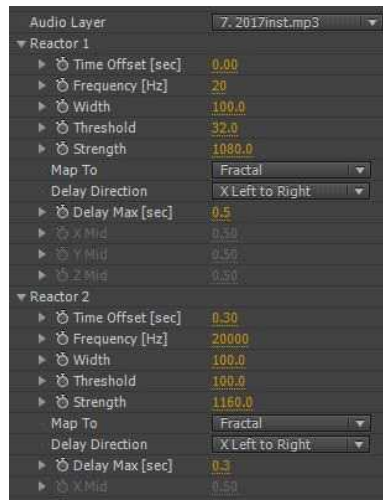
Audio Layer 7. 2017inst.mp3
Reactor 1
Time Offset [sec] 0.00
Frequency [Hz] 20
Width 100.0
Threshold 32.0
Strength 1080.0
Map To Fractal
Delay Direction X Left to Right
Delay Max [sec] 0.5
X Mid 0.50
Y Mid 0.50
Z Mid 0.50
Reactor 2
Time Offset [sec] 0.30
Frequency [Hz] 20000
Width 100.0
Threshold 100.0
Strength 1160.0
Map To Fractal
Delay Direction X Left to Right
Delay Max [sec] 0.3
X Mid 0.50